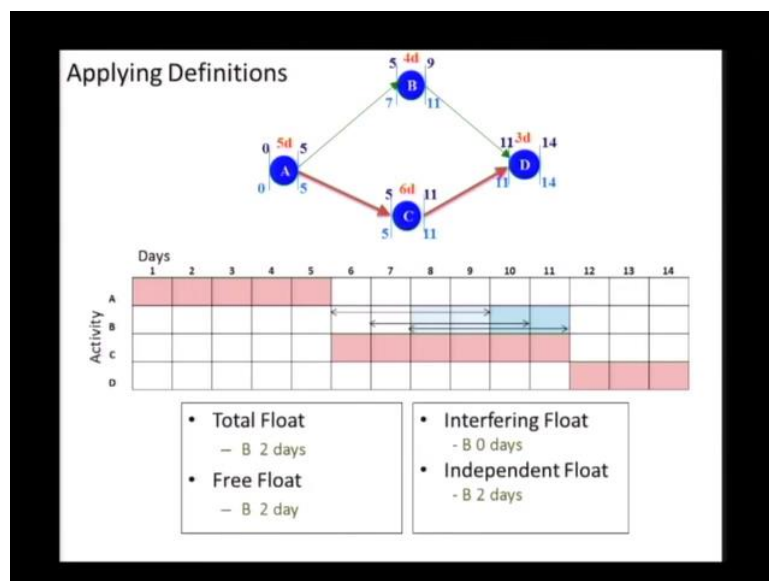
Applying Definitions

5 4d 9
B
7 11

0 5d 5
A
0 5

5 6d 11
C
5 11

11 3d 14
D
11 14

Days

| Activity | 1 | 2 | 3 | 4 | 5 | 6 | 7 | 8 | 9 | 10 | 11 | 12 | 13 | 14 |
|---|---|---|---|---|---|---|---|---|---|---|---|---|---|---|
| A | | | | | | | | | | | | | | |
| B | | | | | | | | | | | | | | |
| C | | | | | | | | | | | | | | |
| D | | | | | | | | | | | | | | |

• Total Float
– B 2 days
• Free Float
– B 2 day

• Interfering Float
- B 0 days
• Independent Float
- B 2 days